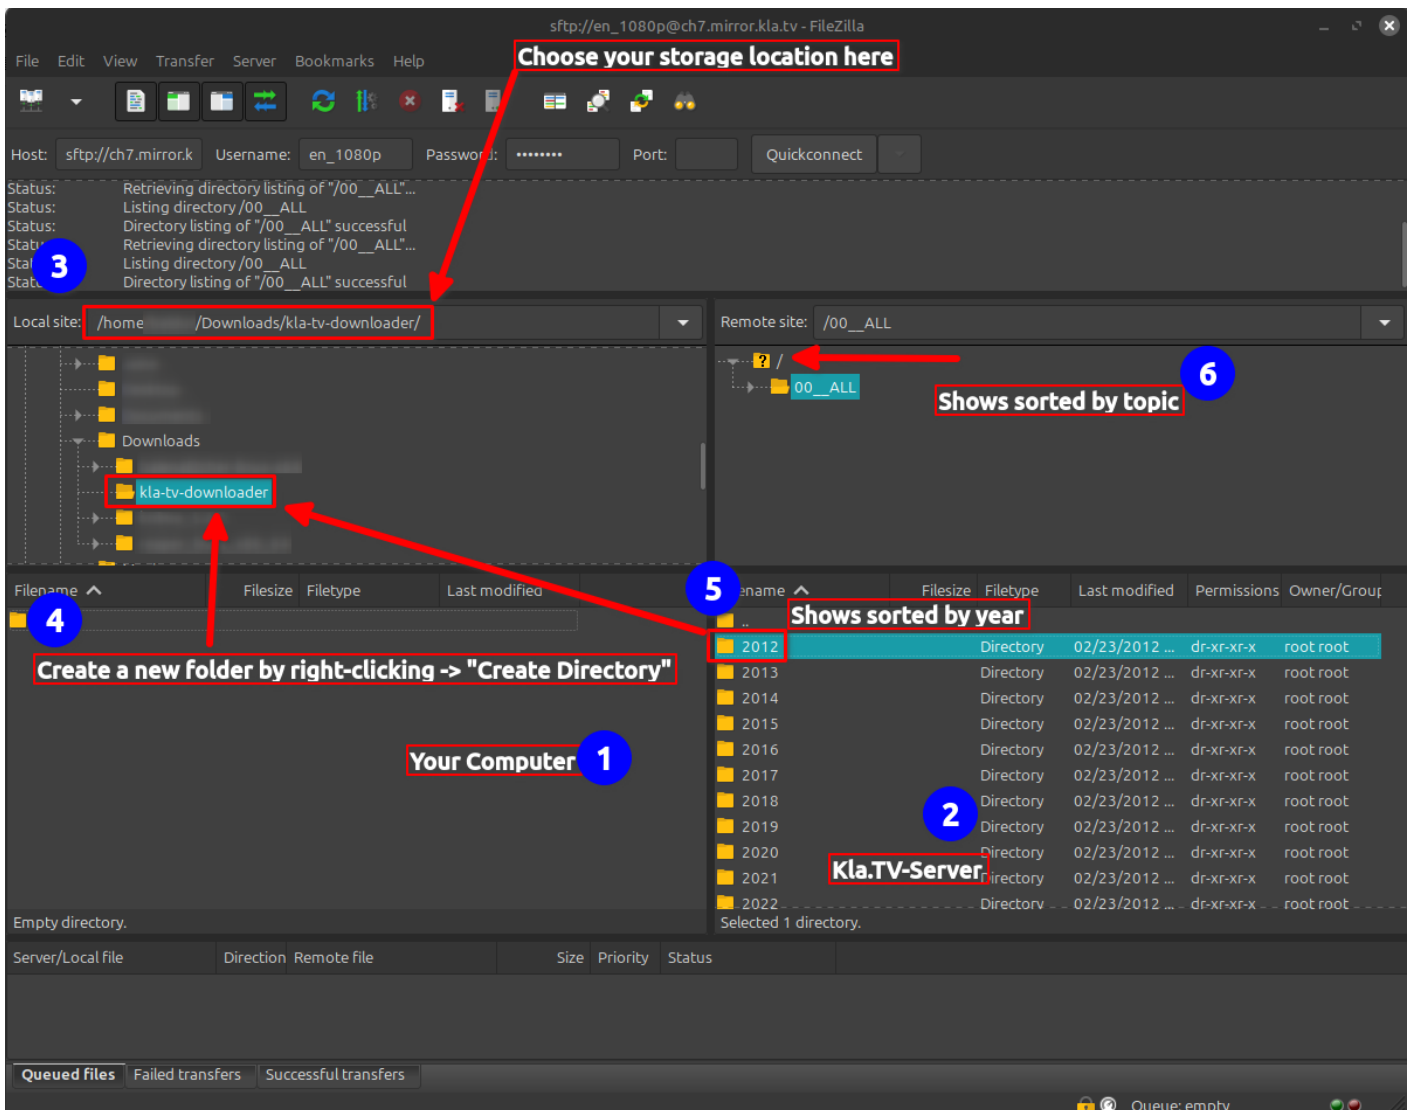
sftp://en_1080p@ch7.mirror.kla.tv - FileZilla

File Edit View Transfer Server Bookmarks Help

Choose your storage location here

Host: sftp://ch7.mirror.k Username: en_1080p Password: •••••••• Port: Quickconnect

Status: Retrieving directory listing of "/00__ALL"...
Status: Listing directory /00__ALL
Status: Directory listing of "/00__ALL" successful
Status: Retrieving directory listing of "/00__ALL"...
Status: Listing directory /00__ALL
Status: Directory listing of "/00__ALL" successful

3

Local site: /home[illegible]/Downloads/kla-tv-downloader/

Remote site: /00__ALL

Downloads
kla-tv-downloader

/
00__ALL

Shows sorted by topic 6

Filename Filesize Filetype Last modified

4

Create a new folder by right-clicking -> "Create Directory"

Your Computer 1

5

Filename Filesize Filetype Last modified Permissions Owner/Group

Shows sorted by year

| Filename | Filesize | Filetype | Last modified | Permissions | Owner/Group |
|---|---|---|---|---|---|
| .. | | | | | |
| 2012 | | Directory | 02/23/2012 ... | dr-xr-xr-x | root root |
| 2013 | | Directory | 02/23/2012 ... | dr-xr-xr-x | root root |
| 2014 | | Directory | 02/23/2012 ... | dr-xr-xr-x | root root |
| 2015 | | Directory | 02/23/2012 ... | dr-xr-xr-x | root root |
| 2016 | | Directory | 02/23/2012 ... | dr-xr-xr-x | root root |
| 2017 | | Directory | 02/23/2012 ... | dr-xr-xr-x | root root |
| 2018 | | Directory | 02/23/2012 ... | dr-xr-xr-x | root root |
| 2019 | | Directory | 02/23/2012 ... | dr-xr-xr-x | root root |
| 2020 | | Directory | 02/23/2012 ... | dr-xr-xr-x | root root |
| 2021 | | Directory | 02/23/2012 ... | dr-xr-xr-x | root root |
| 2022 | | Directory | 02/23/2012 ... | dr-xr-xr-x | root root |

2

Kla.TV-Server

Empty directory.

Selected 1 directory.

Server/Local file Direction Remote file Size Priority Status

Queued files Failed transfers Successful transfers

Queue: empty